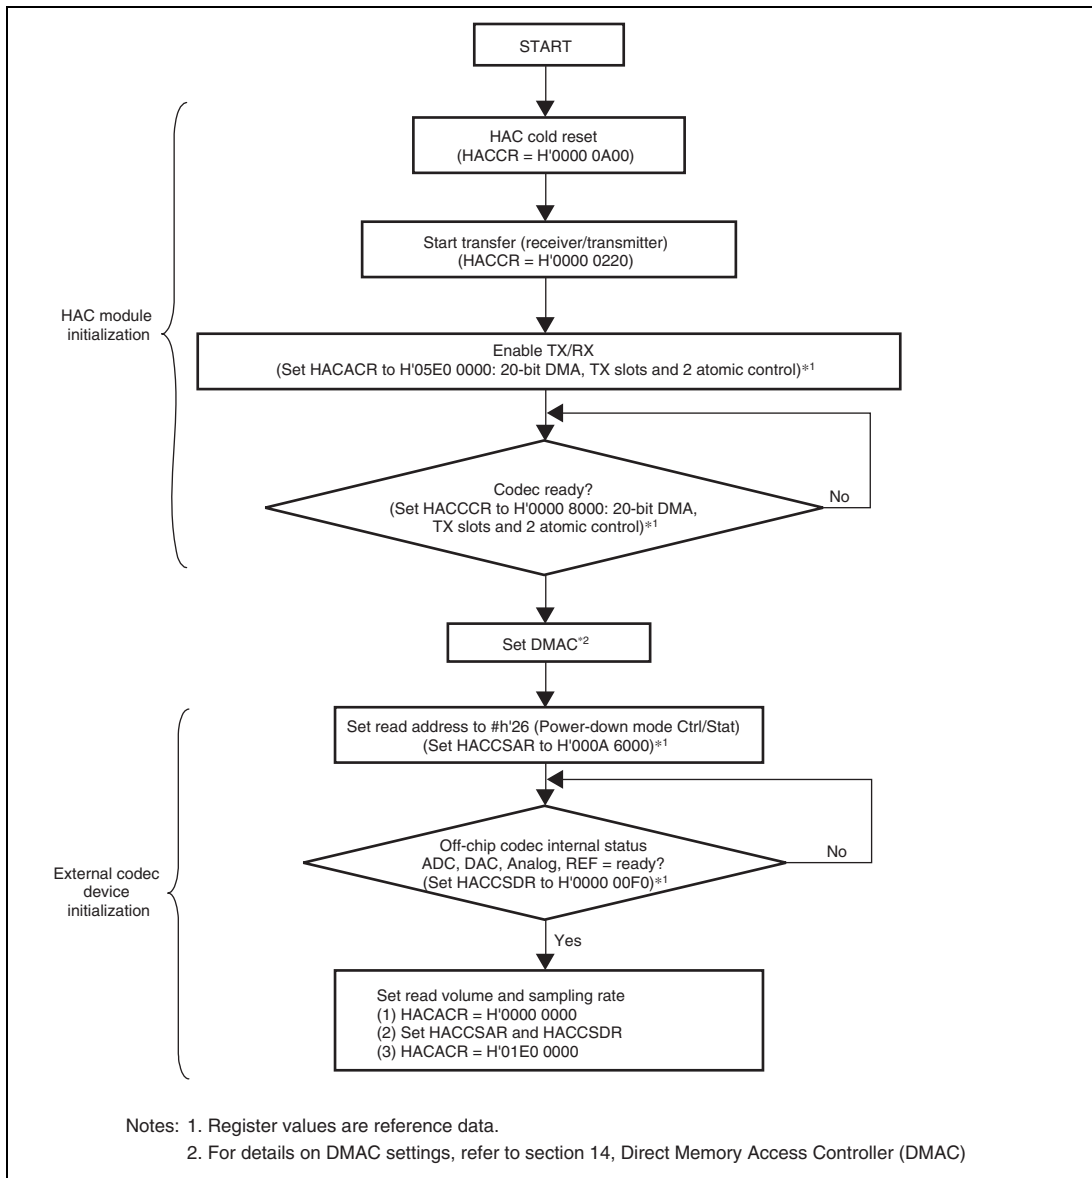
START

HAC module initialization

HAC cold reset
(HACCR = H'0000 0A00)

Start transfer (receiver/transmitter)
(HACCR = H'0000 0220)

Enable TX/RX
(Set HACACR to H'05E0 0000: 20-bit DMA, TX slots and 2 atomic control)$*^1$

Codec ready?
(Set HACCCR to H'0000 8000: 20-bit DMA, TX slots and 2 atomic control)$*^1$

No

Set DMAC$^{*2}$

External codec device initialization

Set read address to #h'26 (Power-down mode Ctrl/Stat)
(Set HACCSAR to H'000A 6000)$*^1$

Off-chip codec internal status
ADC, DAC, Analog, REF = ready?
(Set HACCSDR to H'0000 00F0)$*^1$

No

Yes

Set read volume and sampling rate
(1) HACACR = H'0000 0000
(2) Set HACCSAR and HACCSDR
(3) HACACR = H'01E0 0000

Notes: 1. Register values are reference data.
2. For details on DMAC settings, refer to section 14, Direct Memory Access Controller (DMAC)